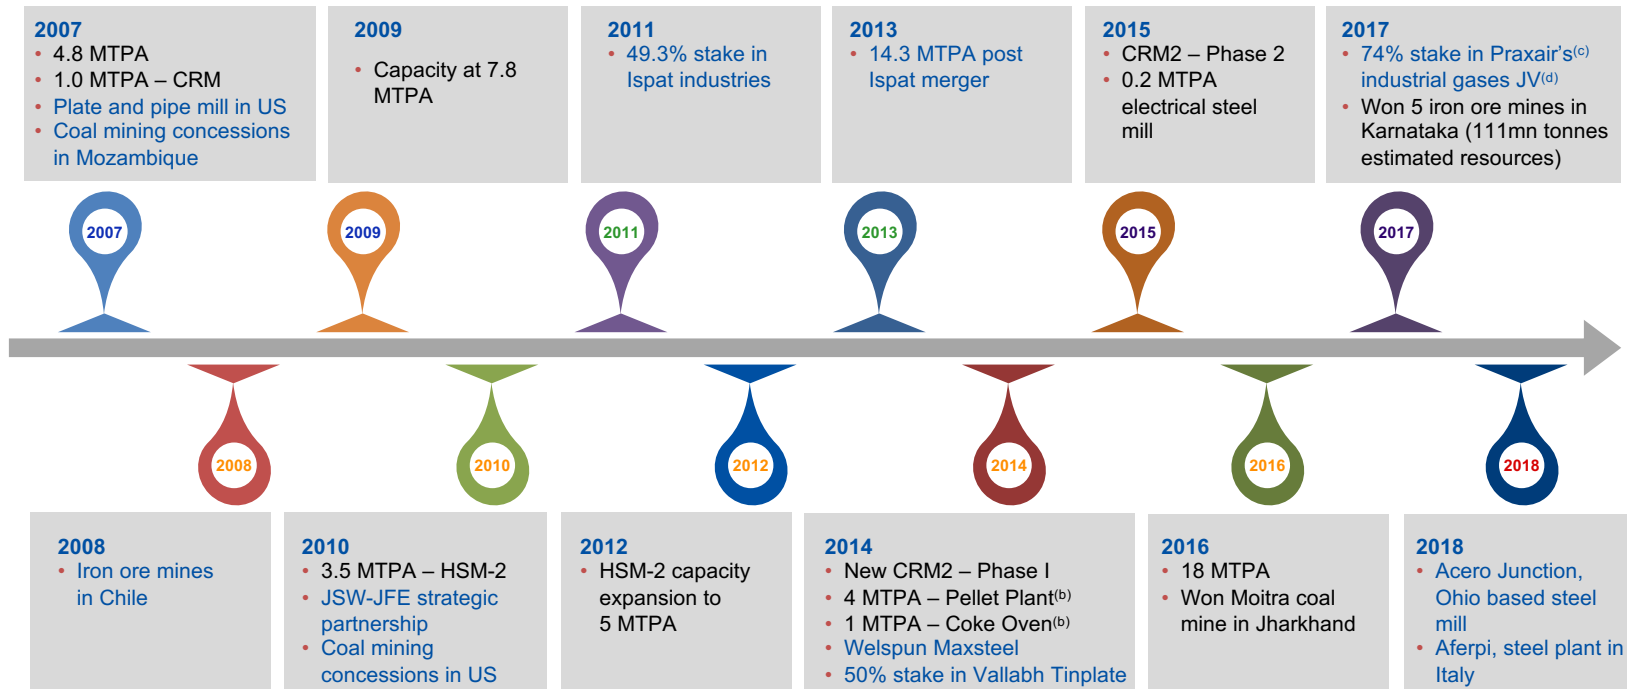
2007
• 4.8 MTPA
• 1.0 MTPA – CRM
• Plate and pipe mill in US
• Coal mining concessions in Mozambique

2009
• Capacity at 7.8 MTPA

2011
• 49.3% stake in Ispat industries

2013
• 14.3 MTPA post Ispat merger

2015
• CRM2 – Phase 2
• 0.2 MTPA electrical steel mill

2017
• 74% stake in Praxair's$^{(c)}$ industrial gases JV$^{(d)}$
• Won 5 iron ore mines in Karnataka (111mn tonnes estimated resources)

2007

2009

2011

2013

2015

2017

2008

2010

2012

2014

2016

2018

2008
• Iron ore mines in Chile

2010
• 3.5 MTPA – HSM-2
• JSW-JFE strategic partnership
• Coal mining concessions in US

2012
• HSM-2 capacity expansion to 5 MTPA

2014
• New CRM2 – Phase I
• 4 MTPA – Pellet Plant$^{(b)}$
• 1 MTPA – Coke Oven$^{(b)}$
• Welspun Maxsteel
• 50% stake in Vallabh Tinplate

2016
• 18 MTPA
• Won Moitra coal mine in Jharkhand

2018
• Acero Junction, Ohio based steel mill
• Aferpi, steel plant in Italy